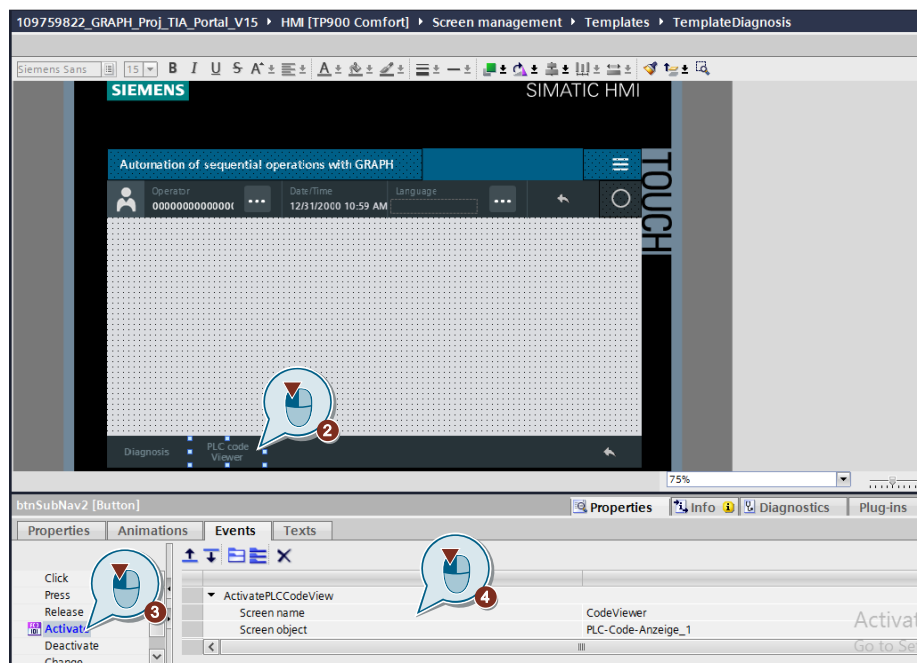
109759822_GRAPH_Proj_TIA_Portal_V15 ▸ HMI [TP900 Comfort] ▸ Screen management ▸ Templates ▸ TemplateDiagnosis

Siemens Sans 15 B I U S

SIEMENS SIMATIC HMI

Automation of sequential operations with GRAPH

TOUCH

Operator
0000000000000(

Date/Time
12/31/2000 10:59 AM

Language

Diagnosis PLC code Viewer

2

75%

btnSubNav2 [Button]

Properties Info Diagnostics Plug-ins

Properties Animations Events Texts

Click
Press
Release
Activate
Deactivate
Change

3

4

ActivatePLCCodeView
Screen name CodeViewer
Screen object PLC-Code-Anzeige_1

Activat
Go to Se